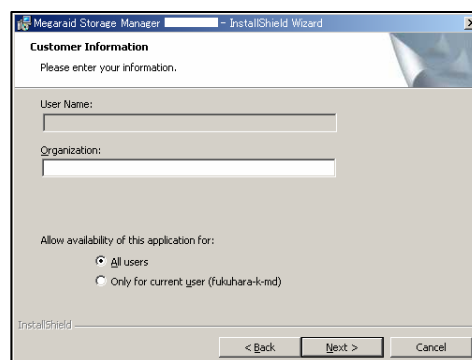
Megaraid Storage Manager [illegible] - InstallShield Wizard

Customer Information

Please enter your information.

User Name:

Organization:

Allow availability of this application for:

All users

Only for current user (fukuhara-k-md)

InstallShield

< Back

Next >

Cancel